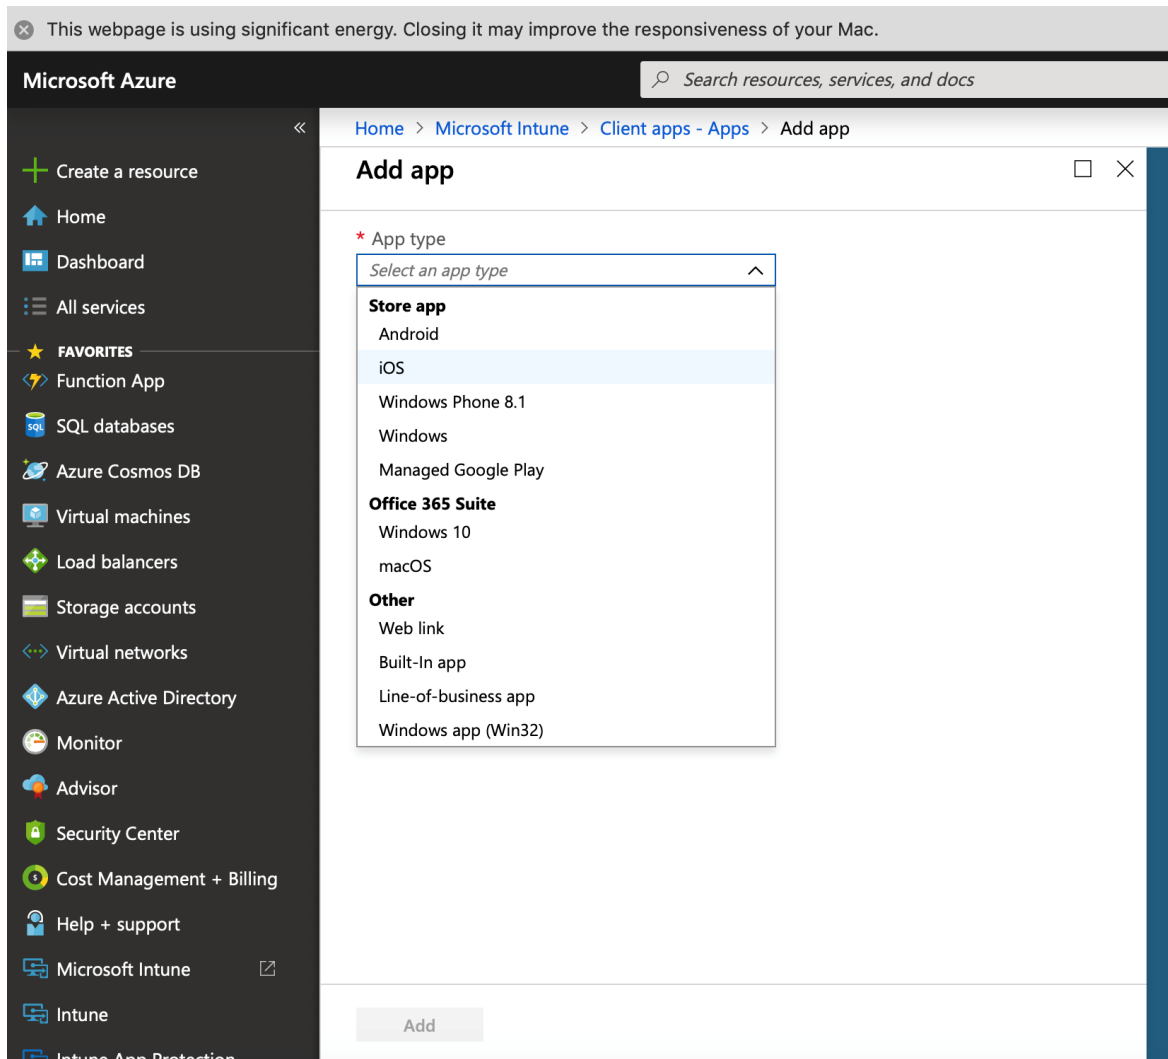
This webpage is using significant energy. Closing it may improve the responsiveness of your Mac.

Microsoft Azure

Search resources, services, and docs

«

Create a resource
Home
Dashboard
All services
FAVORITES
Function App
SQL databases
Azure Cosmos DB
Virtual machines
Load balancers
Storage accounts
Virtual networks
Azure Active Directory
Monitor
Advisor
Security Center
Cost Management + Billing
Help + support
Microsoft Intune
Intune
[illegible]

Home > Microsoft Intune > Client apps - Apps > Add app

Add app

* App type

Select an app type

Store app
Android
iOS
Windows Phone 8.1
Windows
Managed Google Play
Office 365 Suite
Windows 10
macOS
Other
Web link
Built-In app
Line-of-business app
Windows app (Win32)

Add